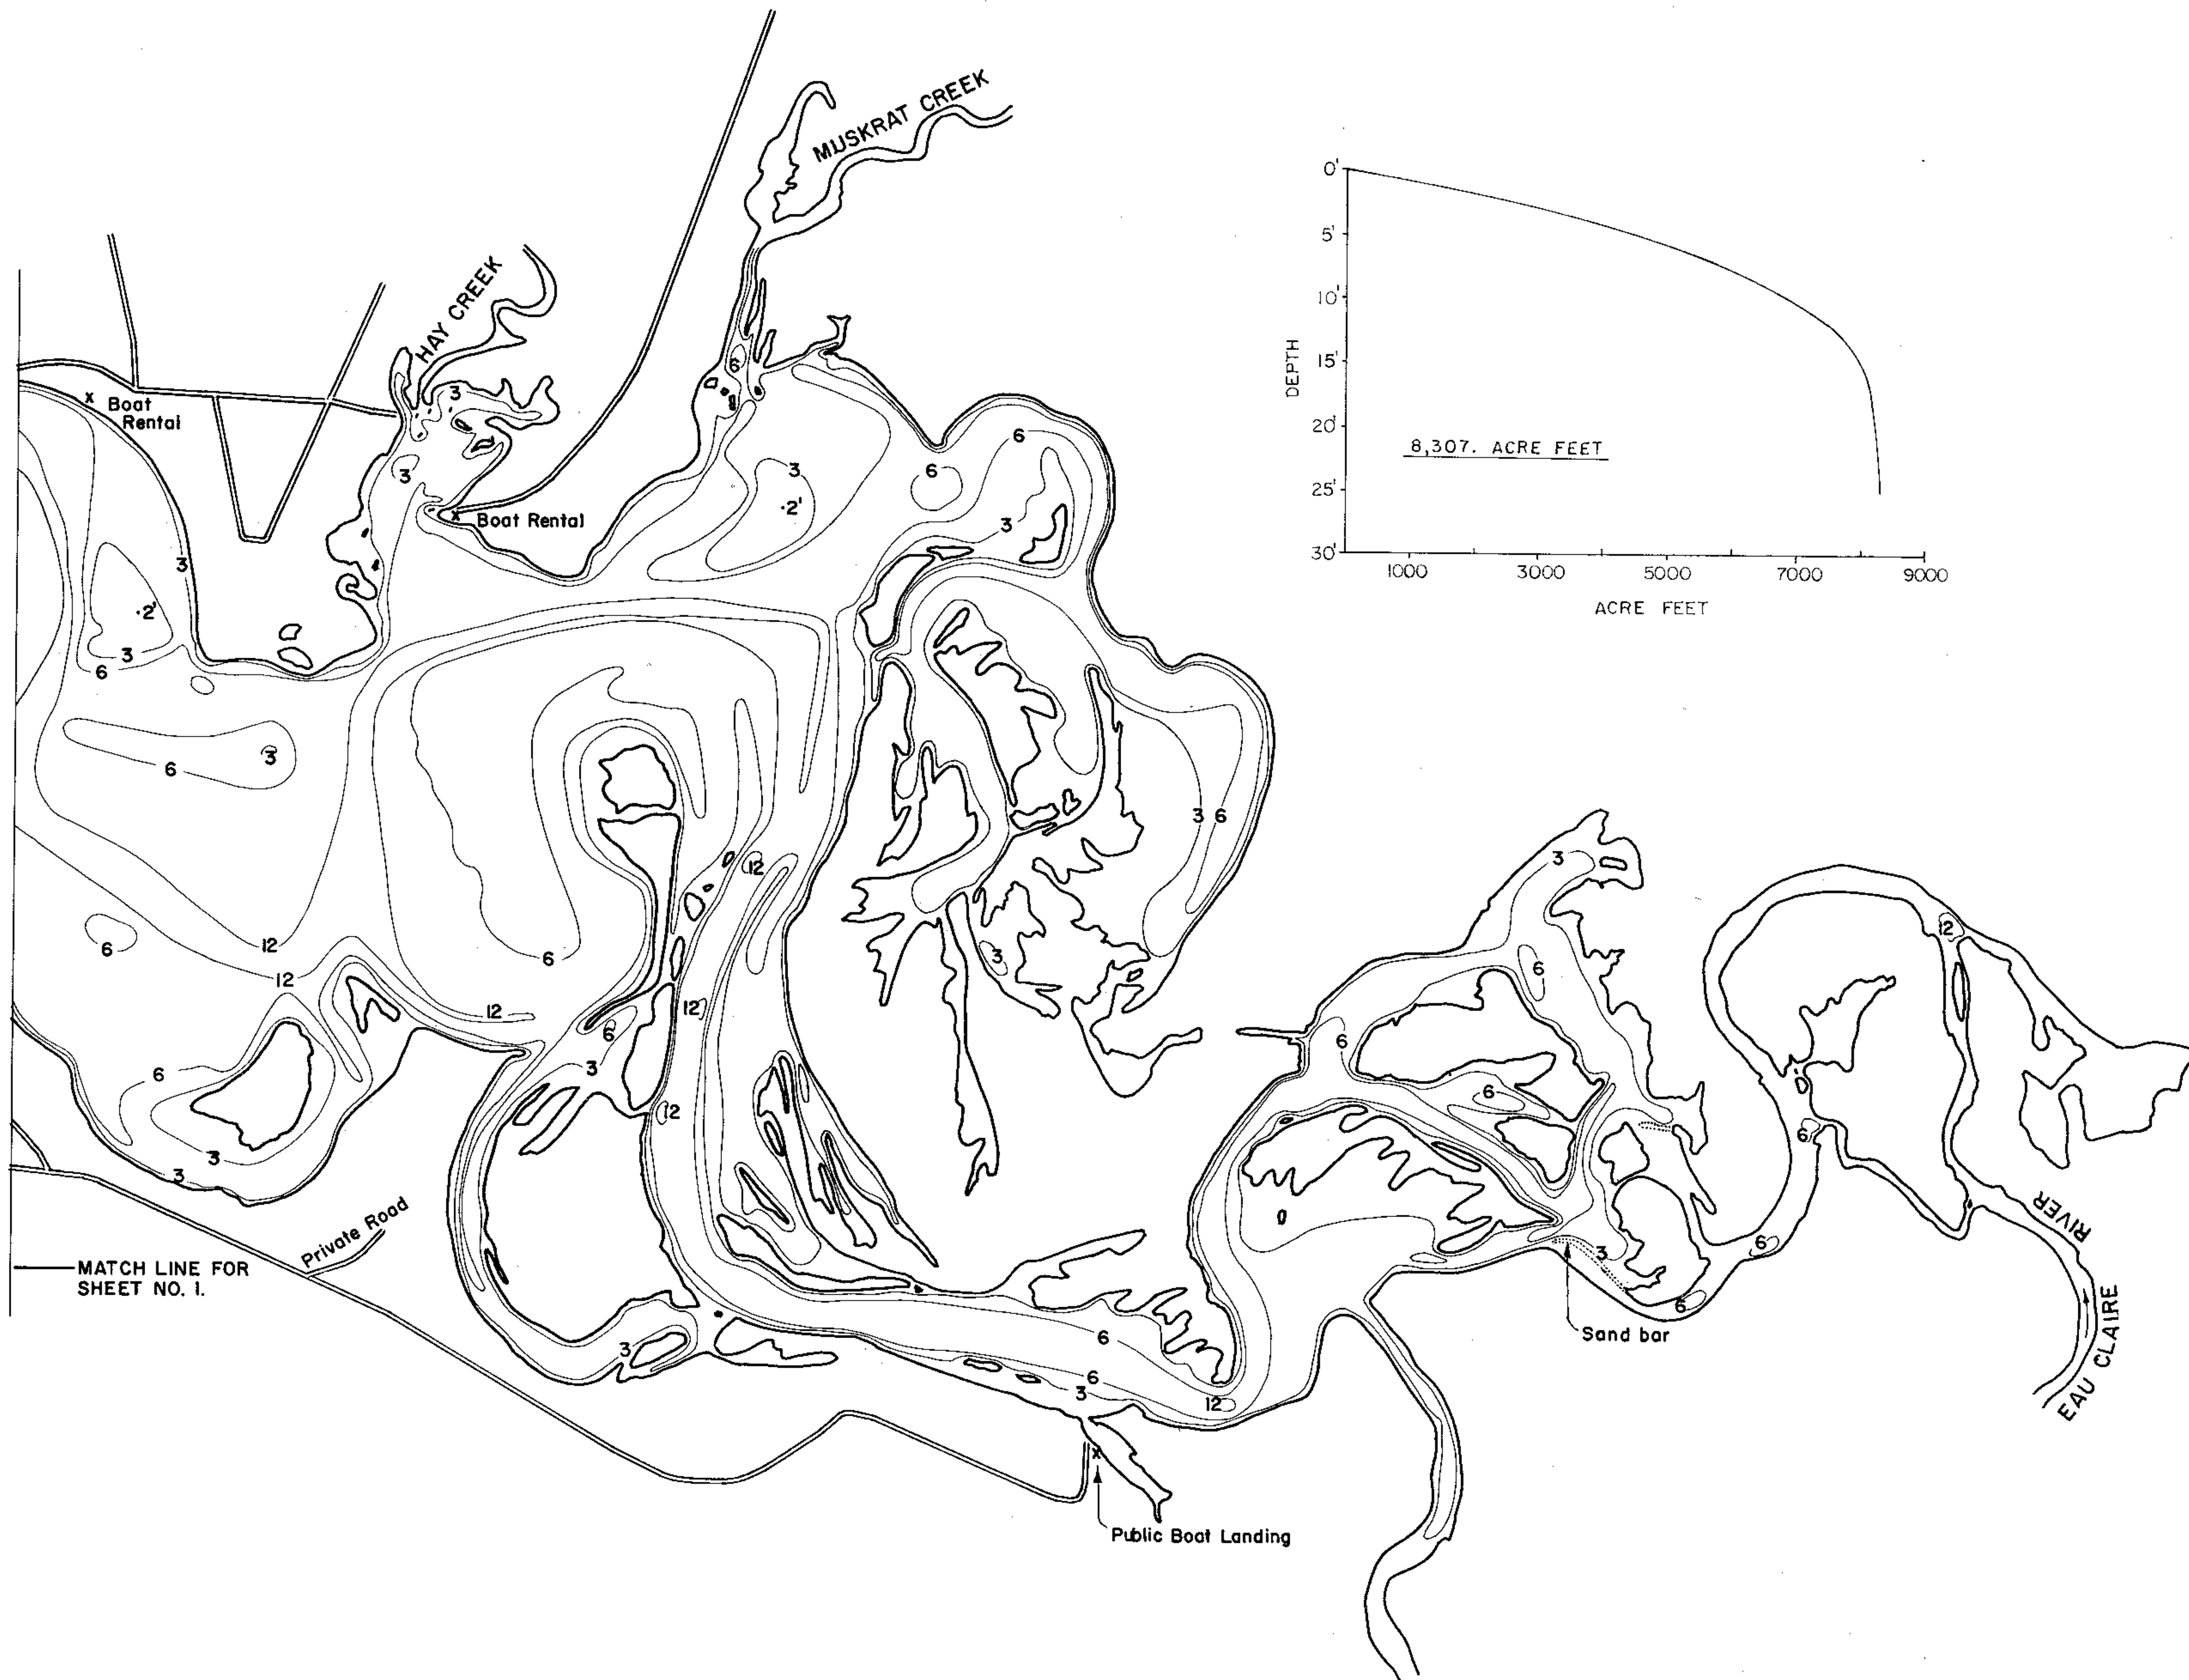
MUSKRAT CREEK

HAY CREEK

x Boat Rental

x Boat Rental

DEPTH

0'
5'
10'
15'
20'
25'
30'

8,307. ACRE FEET

1000
3000
5000
7000
9000

ACRE FEET

3
3
6
3
·2'
3
·2'
3
6
6
3
6
3
6
12
12
12
6
12
6
3
12
12
3
6
3
3
6
3
3
6
12
6
6
6
6
6
6
3
6
12
3
6
6
3
12
0

MATCH LINE FOR SHEET NO. 1.

Private Road

Public Boat Landing

Sand bar

EAU CLAIRE RIVER